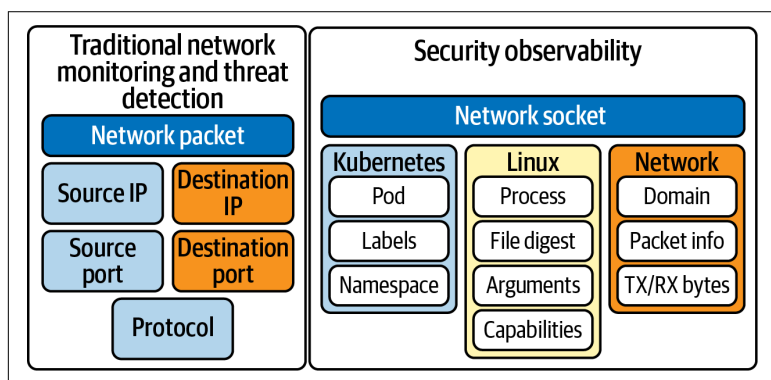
Traditional network monitoring and threat detection

Network packet

Source IP

Destination IP

Source port

Destination port

Protocol

Security observability

Network socket

Kubernetes

Pod

Labels

Namespace

Linux

Process

File digest

Arguments

Capabilities

Network

Domain

Packet info

TX/RX bytes